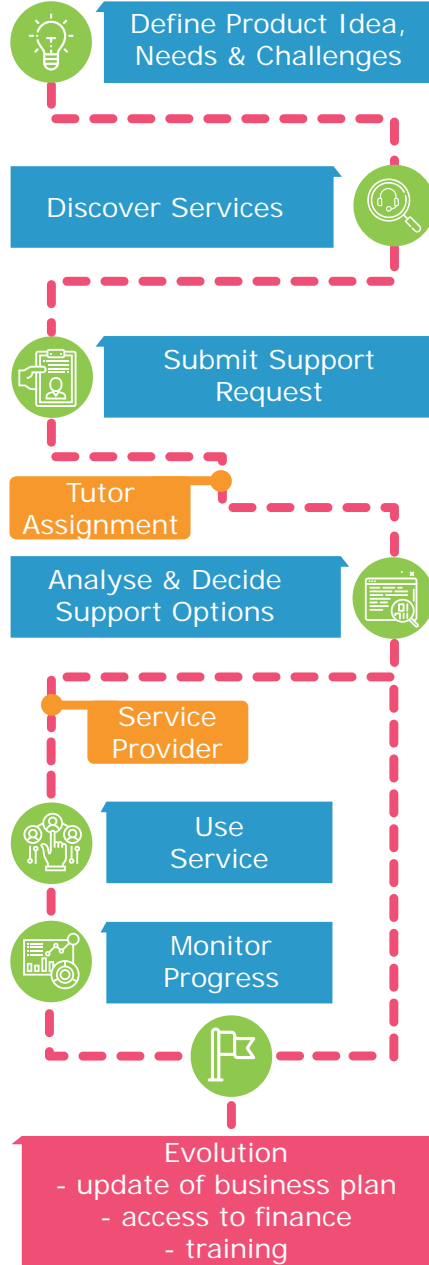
Define Product Idea, Needs & Challenges

Discover Services

Submit Support Request

Tutor Assignment

Analyse & Decide Support Options

Service Provider

Use Service

Monitor Progress

Evolution
- update of business plan
- access to finance
- training